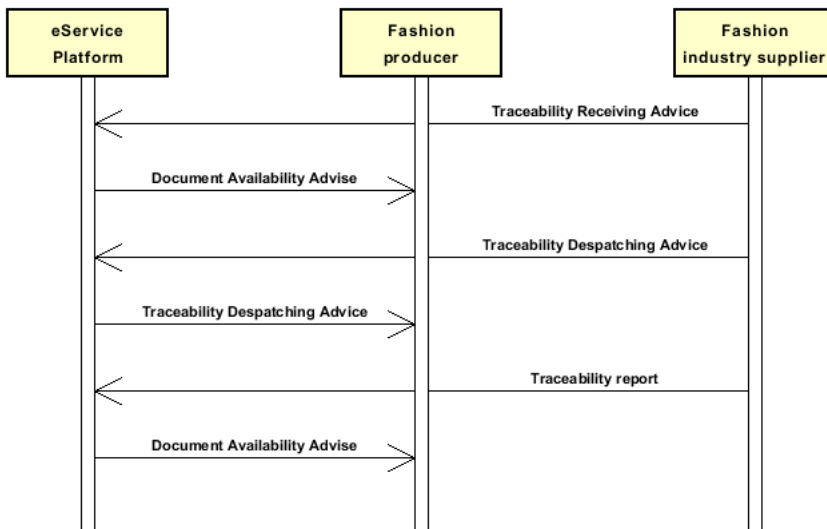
eService Platform

Fashion producer

Fashion industry supplier

Traceability Receiving Advice

Document Availability Advise

Traceability Despatching Advice

Traceability Despatching Advice

Traceability report

Document Availability Advise